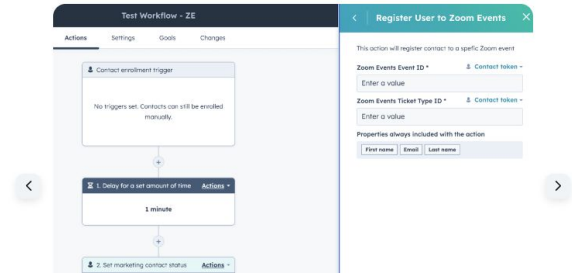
Test Workflow - ZE

Actions Settings Goals Changes

Contact enrollment trigger

No triggers set. Contacts can still be enrolled manually.

+

1. Delay for a set amount of time Actions

1 minute

+

2. Set marketing contact status Actions

<

Register User to Zoom Events

×

This action will register contact to a spefic Zoom event

Zoom Events Event ID *

Contact token

Enter a value

Zoom Events Ticket Type ID *

Contact token

Enter a value

Properties always included with the action

First name Email Last name

<

>